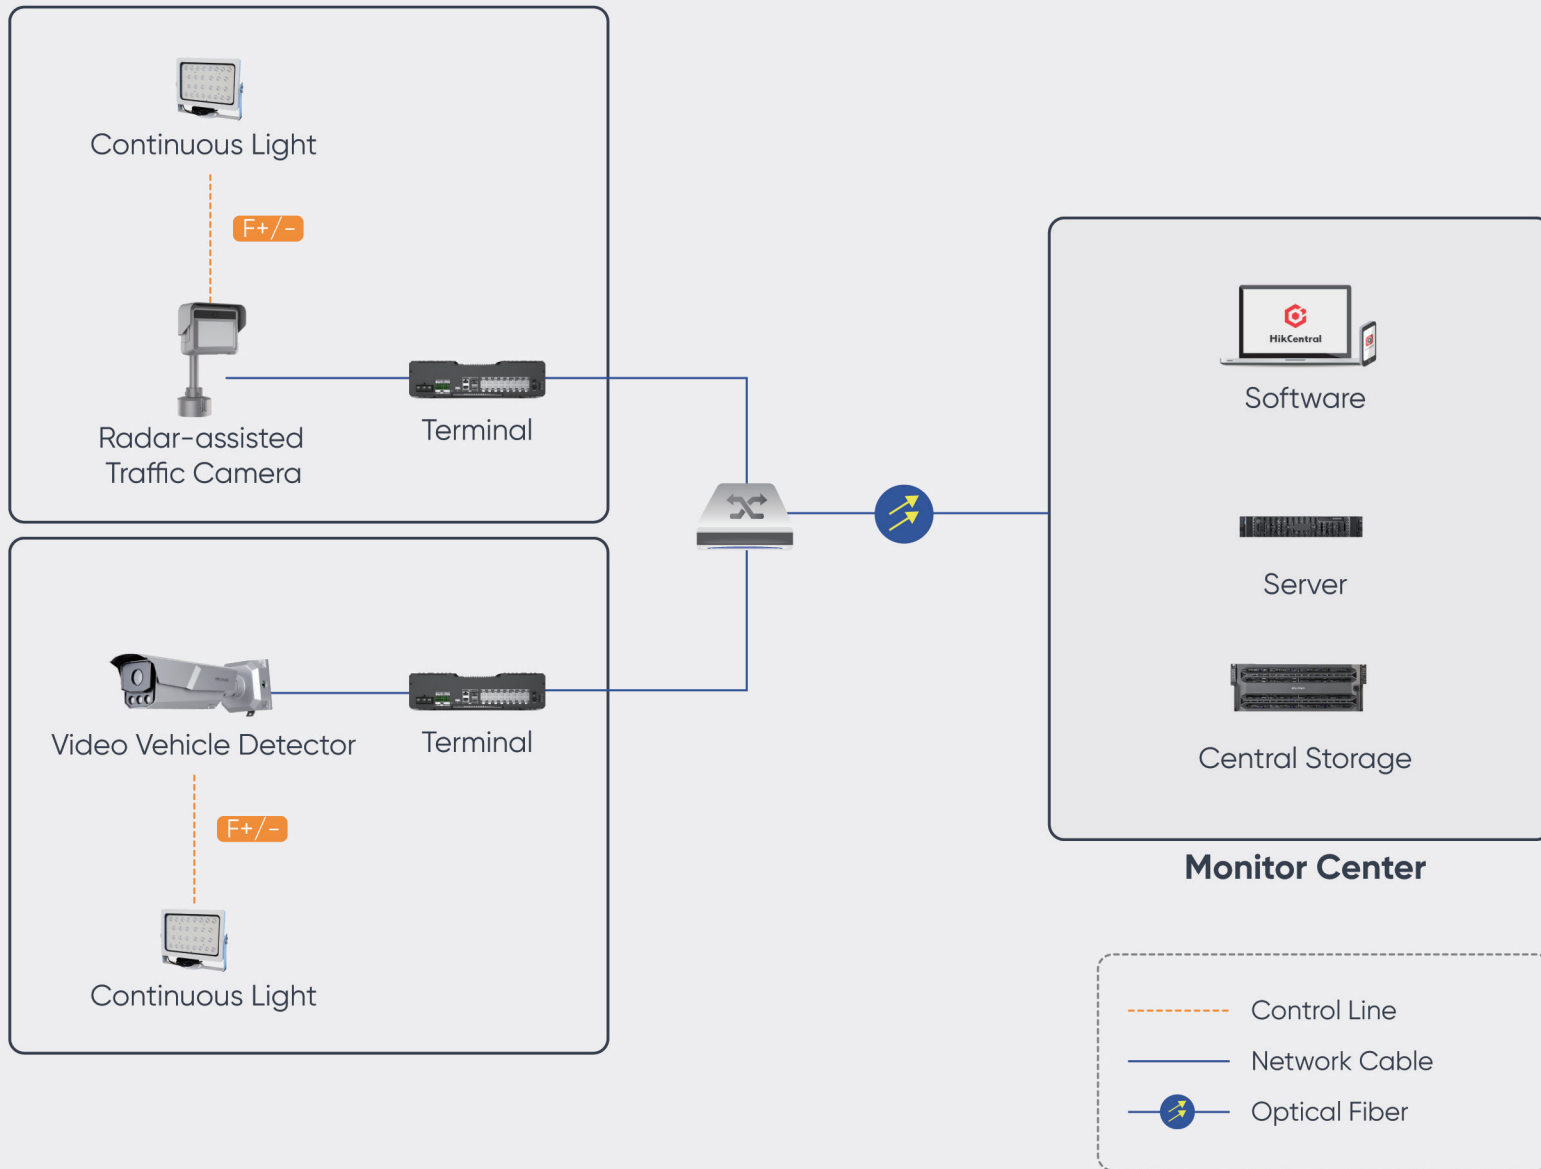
Continuous Light

F+/−

Radar-assisted Traffic Camera

Terminal

Video Vehicle Detector

Terminal

F+/−

Continuous Light

HikCentral

Software

Server

Central Storage

Monitor Center

Control Line

Network Cable

Optical Fiber